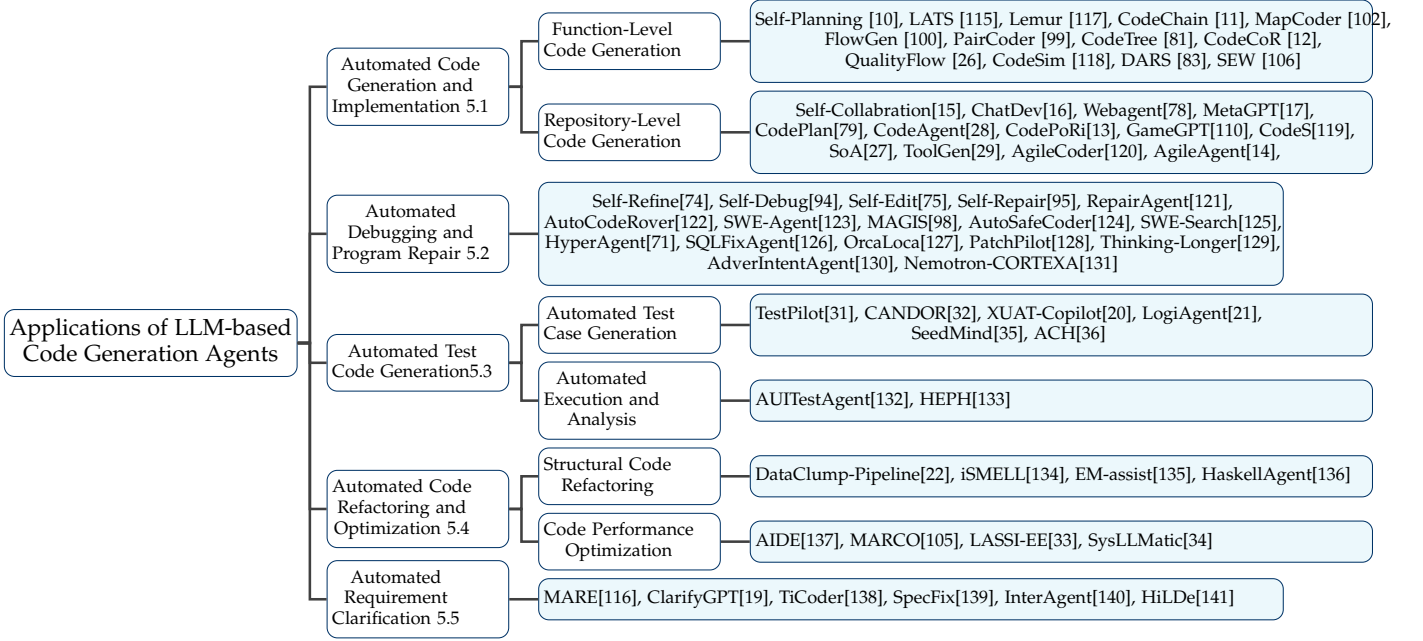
Applications of LLM-based Code Generation Agents

Automated Code Generation and Implementation 5.1

Function-Level Code Generation

Self-Planning [10], LATS [115], Lemur [117], CodeChain [11], MapCoder [102], FlowGen [100], PairCoder [99], CodeTree [81], CodeCoR [12], QualityFlow [26], CodeSim [118], DARS [83], SEW [106]

Repository-Level Code Generation

Self-Collabration[15], ChatDev[16], Webagent[78], MetaGPT[17], CodePlan[79], CodeAgent[28], CodePoRi[13], GameGPT[110], CodeS[119], SoA[27], ToolGen[29], AgileCoder[120], AgileAgent[14],

Automated Debugging and Program Repair 5.2

Self-Refine[74], Self-Debug[94], Self-Edit[75], Self-Repair[95], RepairAgent[121], AutoCodeRover[122], SWE-Agent[123], MAGIS[98], AutoSafeCoder[124], SWE-Search[125], HyperAgent[71], SQLFixAgent[126], OrcaLoca[127], PatchPilot[128], Thinking-Longer[129], AdverIntentAgent[130], Nemotron-CORTEXA[131]

Automated Test Code Generation5.3

Automated Test Case Generation

TestPilot[31], CANDOR[32], XUAT-Copilot[20], LogiAgent[21], SeedMind[35], ACH[36]

Automated Execution and Analysis

AUITestAgent[132], HEPH[133]

Automated Code Refactoring and Optimization 5.4

Structural Code Refactoring

DataClump-Pipeline[22], iSMELL[134], EM-assist[135], HaskellAgent[136]

Code Performance Optimization

AIDE[137], MARCO[105], LASSI-EE[33], SysLLMatic[34]

Automated Requirement Clarification 5.5

MARE[116], ClarifyGPT[19], TiCoder[138], SpecFix[139], InterAgent[140], HiLDe[141]